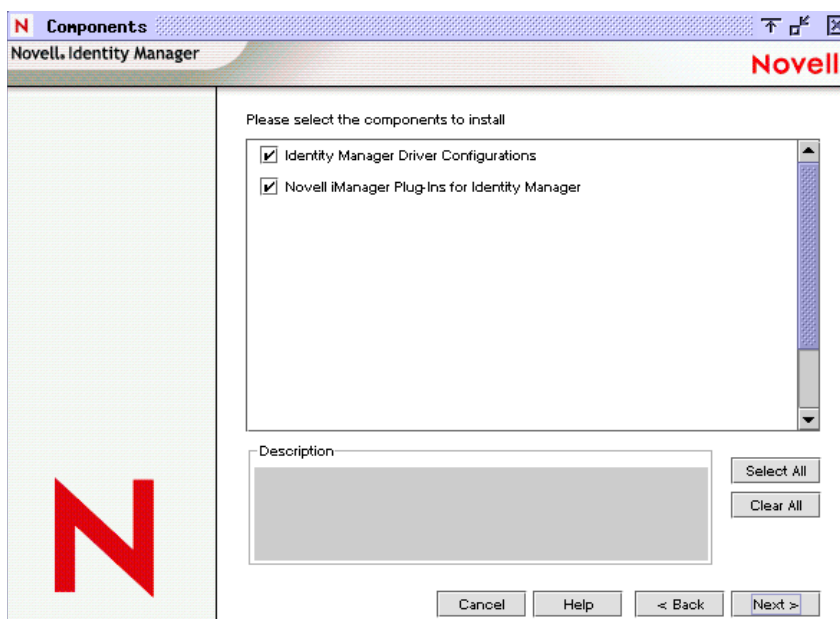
N Components

Novell. Identity Manager

Novell

Please select the components to install

Identity Manager Driver Configurations

Novell iManager Plug-Ins for Identity Manager

Description

Select All

Clear All

N

Cancel

Help

< Back

Next >